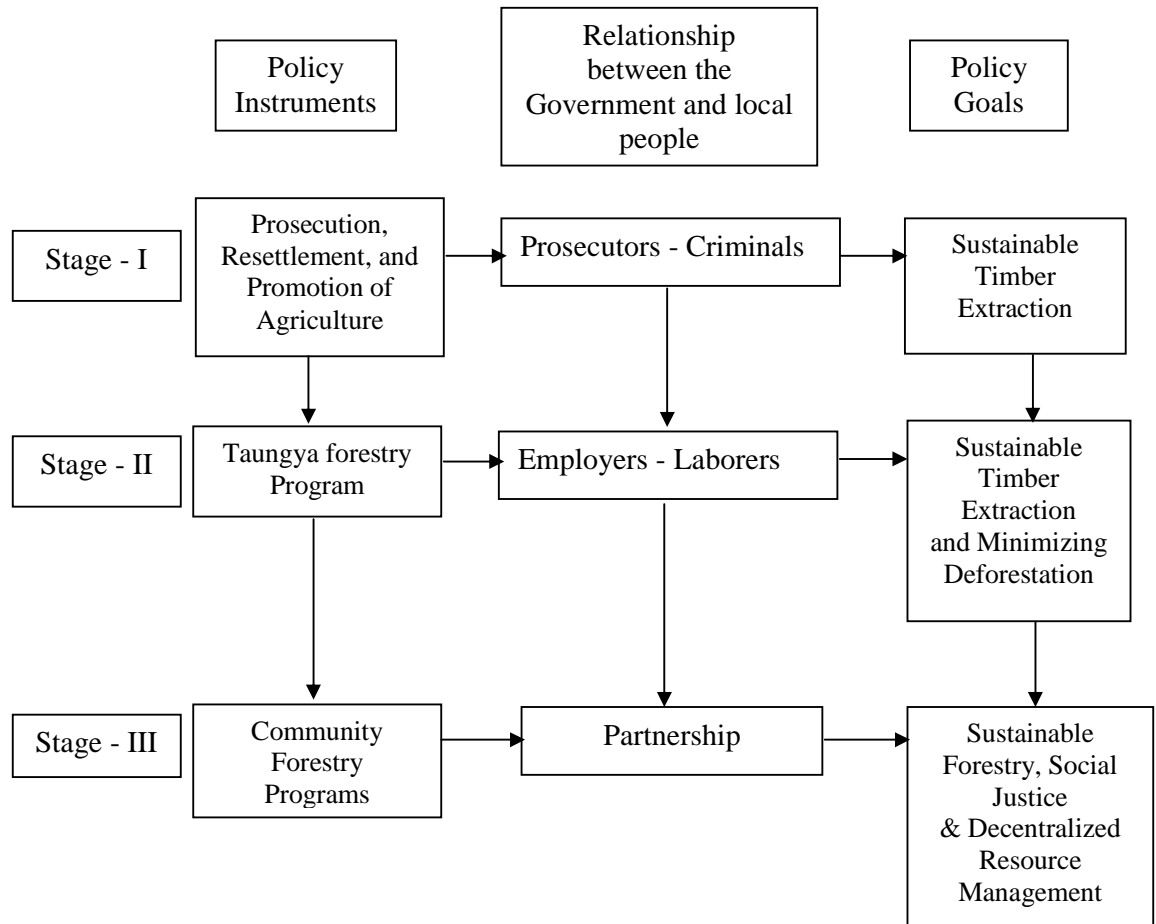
Policy Instruments

Relationship between the Government and local people

Policy Goals

Stage - I

Prosecution, Resettlement, and Promotion of Agriculture

Prosecutors - Criminals

Sustainable Timber Extraction

Stage - II

Taungya forestry Program

Employers - Laborers

Sustainable Timber Extraction and Minimizing Deforestation

Stage - III

Community Forestry Programs

Partnership

Sustainable Forestry, Social Justice & Decentralized Resource Management